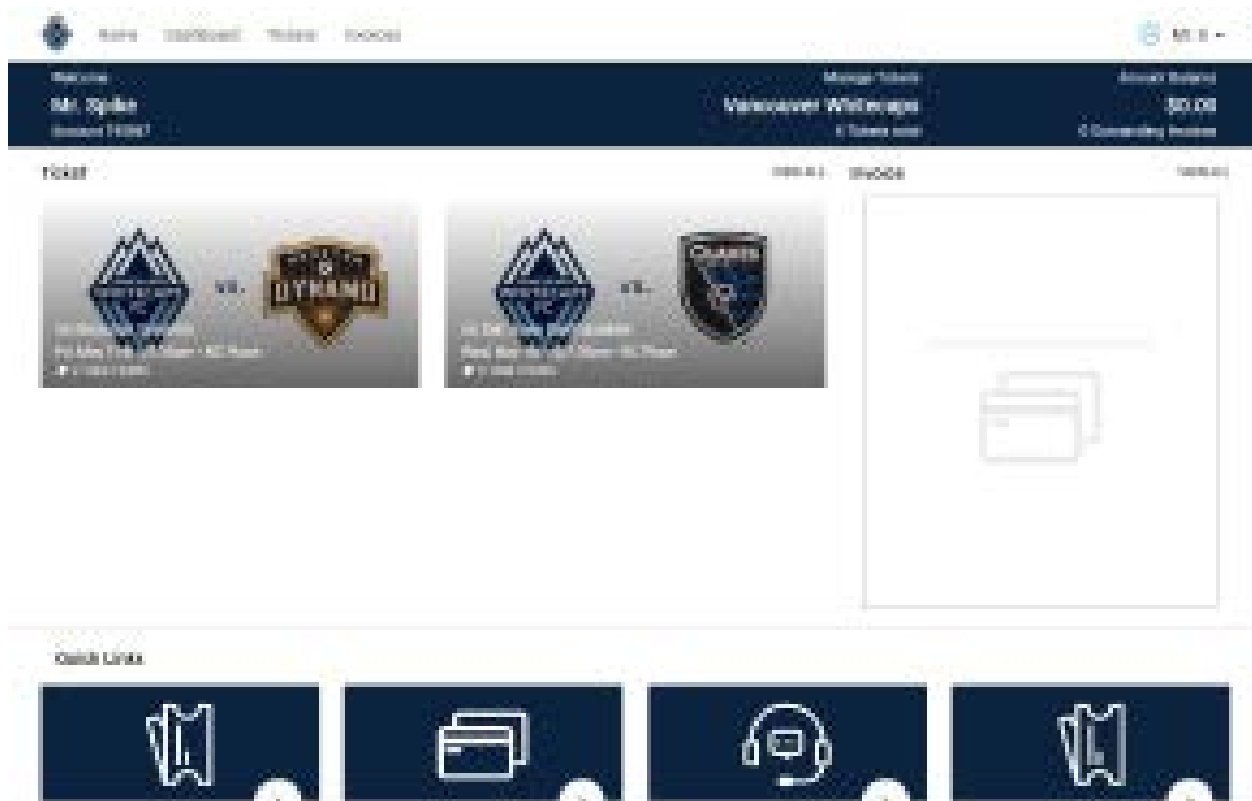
Home Dashboard Tickets Invoices

Mr. S

Welcome
Mr. Spike
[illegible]

Manage Tickets
Vancouver Whitecaps
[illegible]

Account Balance
$0.00
0 Outstanding Invoices

Tickets

View All

Invoices

View All

VS.

DYNAMO

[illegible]

VS.

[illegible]

Quick Links